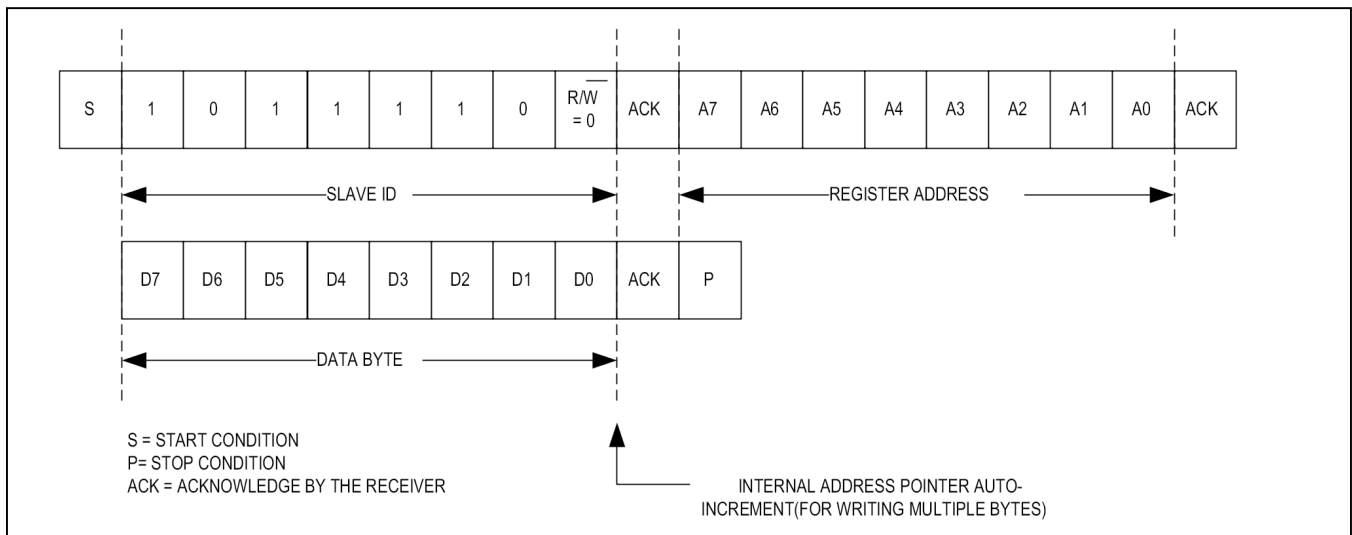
| S | 1 | 0 | 1 | 1 | 1 | 1 | 0 | $R/\overline{W}$ = 0 | ACK | A7 | A6 | A5 | A4 | A3 | A2 | A1 | A0 | ACK |
|---|---|---|---|---|---|---|---|---|---|---|---|---|---|---|---|---|---|---|

SLAVE ID

REGISTER ADDRESS

| D7 | D6 | D5 | D4 | D3 | D2 | D1 | D0 | ACK | P |
|---|---|---|---|---|---|---|---|---|---|

DATA BYTE

S = START CONDITION
P= STOP CONDITION
ACK = ACKNOWLEDGE BY THE RECEIVER

INTERNAL ADDRESS POINTER AUTO-INCREMENT(FOR WRITING MULTIPLE BYTES)